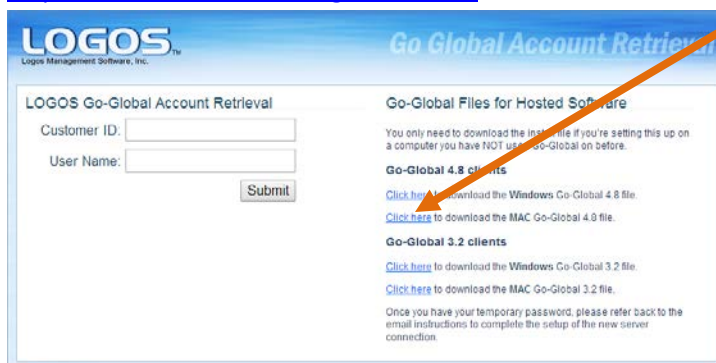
LOGOS™
Logos Management Software, Inc.

Go Global Account Retrieva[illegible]

LOGOS Go-Global Account Retrieval

Customer ID:

User Name:

Submit

Go-Global Files for Hosted Software

You only need to download the inst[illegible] file if you're setting this up on a computer you have NOT us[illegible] Go-Global on before.

Go-Global 4.8 cli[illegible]

Click he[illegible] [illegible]ownload the Windows Go-Global 4.8 file.

Click here to download the MAC Go-Global 4.8 file.

Go-Global 3.2 clients

Click here to download the Windows Go-Global 3.2 file.

Click here to download the MAC Go-Global 3.2 file.

Once you have your temporary password, please refer back to the email instructions to complete the setup of the new server connection.